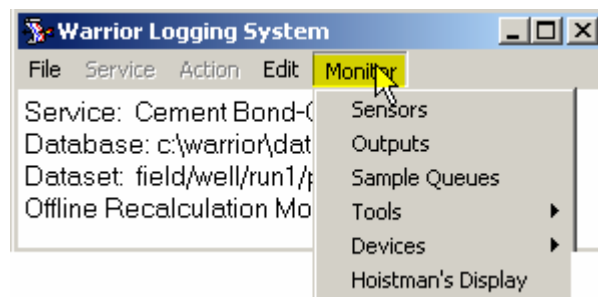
Warrior Logging System

File Service Action Edit Monitor

Service: Cement Bond-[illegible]
Database: c:\warrior\dat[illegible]
Dataset: field/well/run1/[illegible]
Offline Recalculation Mo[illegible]

Sensors
Outputs
Sample Queues
Tools
Devices
Hoistman's Display